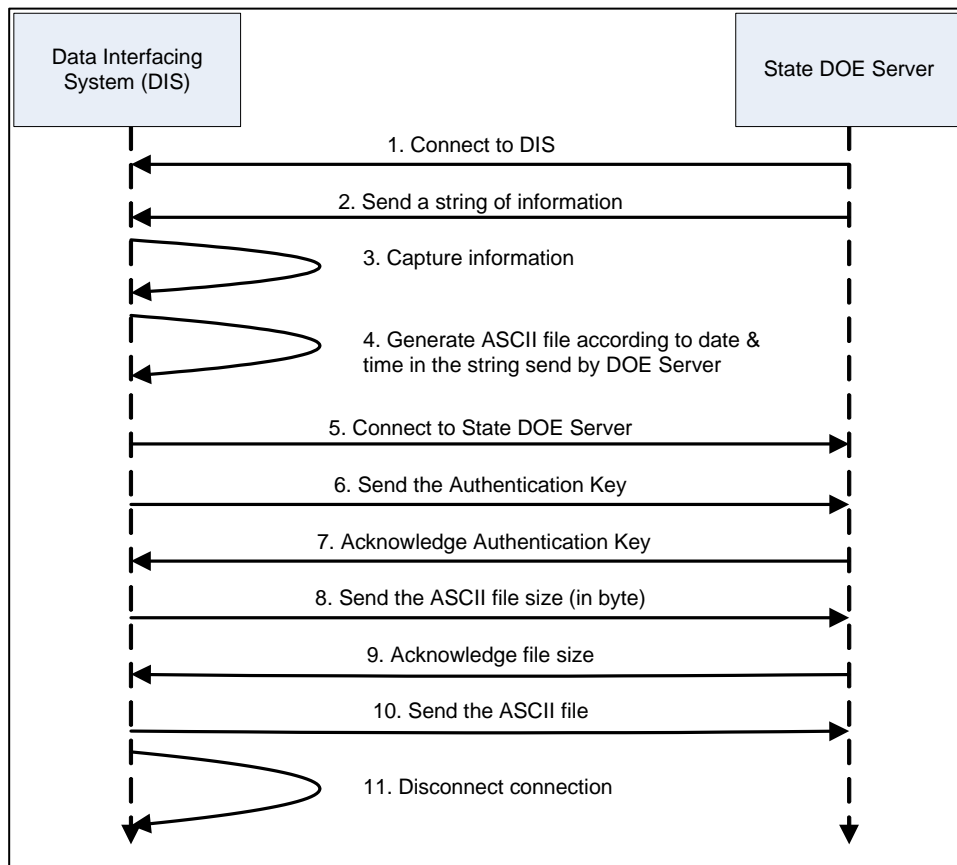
Data Interfacing System (DIS)

State DOE Server

1. Connect to DIS

2. Send a string of information

3. Capture information

4. Generate ASCII file according to date & time in the string send by DOE Server

5. Connect to State DOE Server

6. Send the Authentication Key

7. Acknowledge Authentication Key

8. Send the ASCII file size (in byte)

9. Acknowledge file size

10. Send the ASCII file

11. Disconnect connection